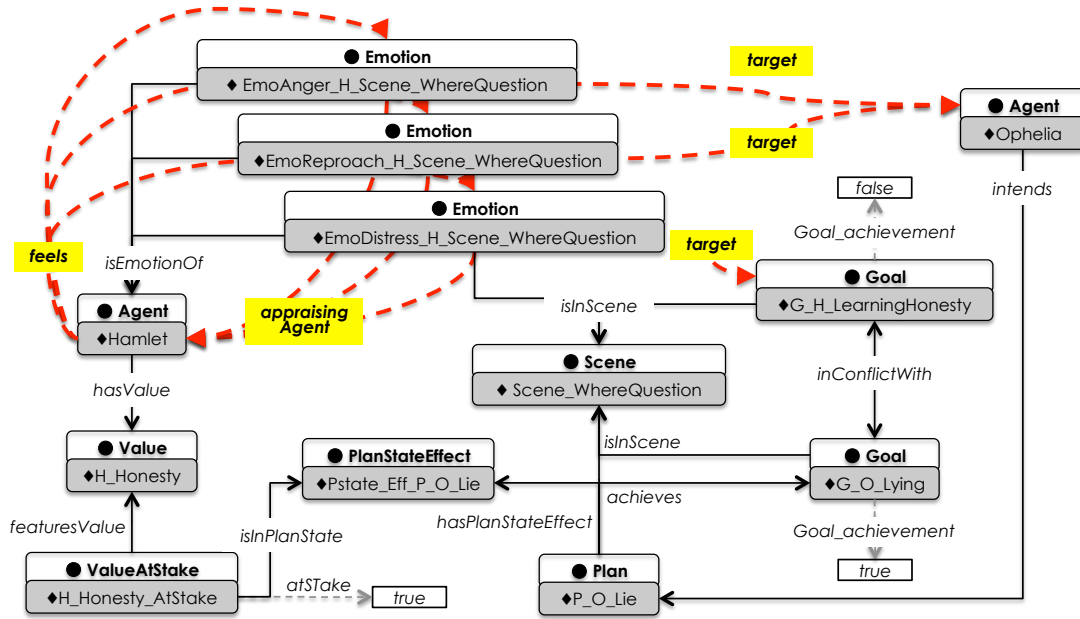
● Emotion
♦ EmoAnger_H_Scene_WhereQuestion

target

● Agent
♦Ophelia

● Emotion
♦EmoReproach_H_Scene_WhereQuestion

target

intends

false

● Emotion
♦EmoDistress_H_Scene_WhereQuestion

Goal_achievement

feels

target

isEmotionOf

● Goal
♦G_H_LearningHonesty

● Agent
♦Hamlet

appraising Agent

isInScene

● Scene
♦ Scene_WhereQuestion

hasValue

inConflictWith

● Value
♦H_Honesty

● PlanStateEffect
♦Pstate_Eff_P_O_Lie

isInScene

● Goal
♦G_O_Lying

achieves

featuresValue

isInPlanState

hasPlanStateEffect

Goal_achievement

● ValueAtStake
♦H_Honesty_AtStake

atSTake

true

● Plan
♦P_O_Lie

true